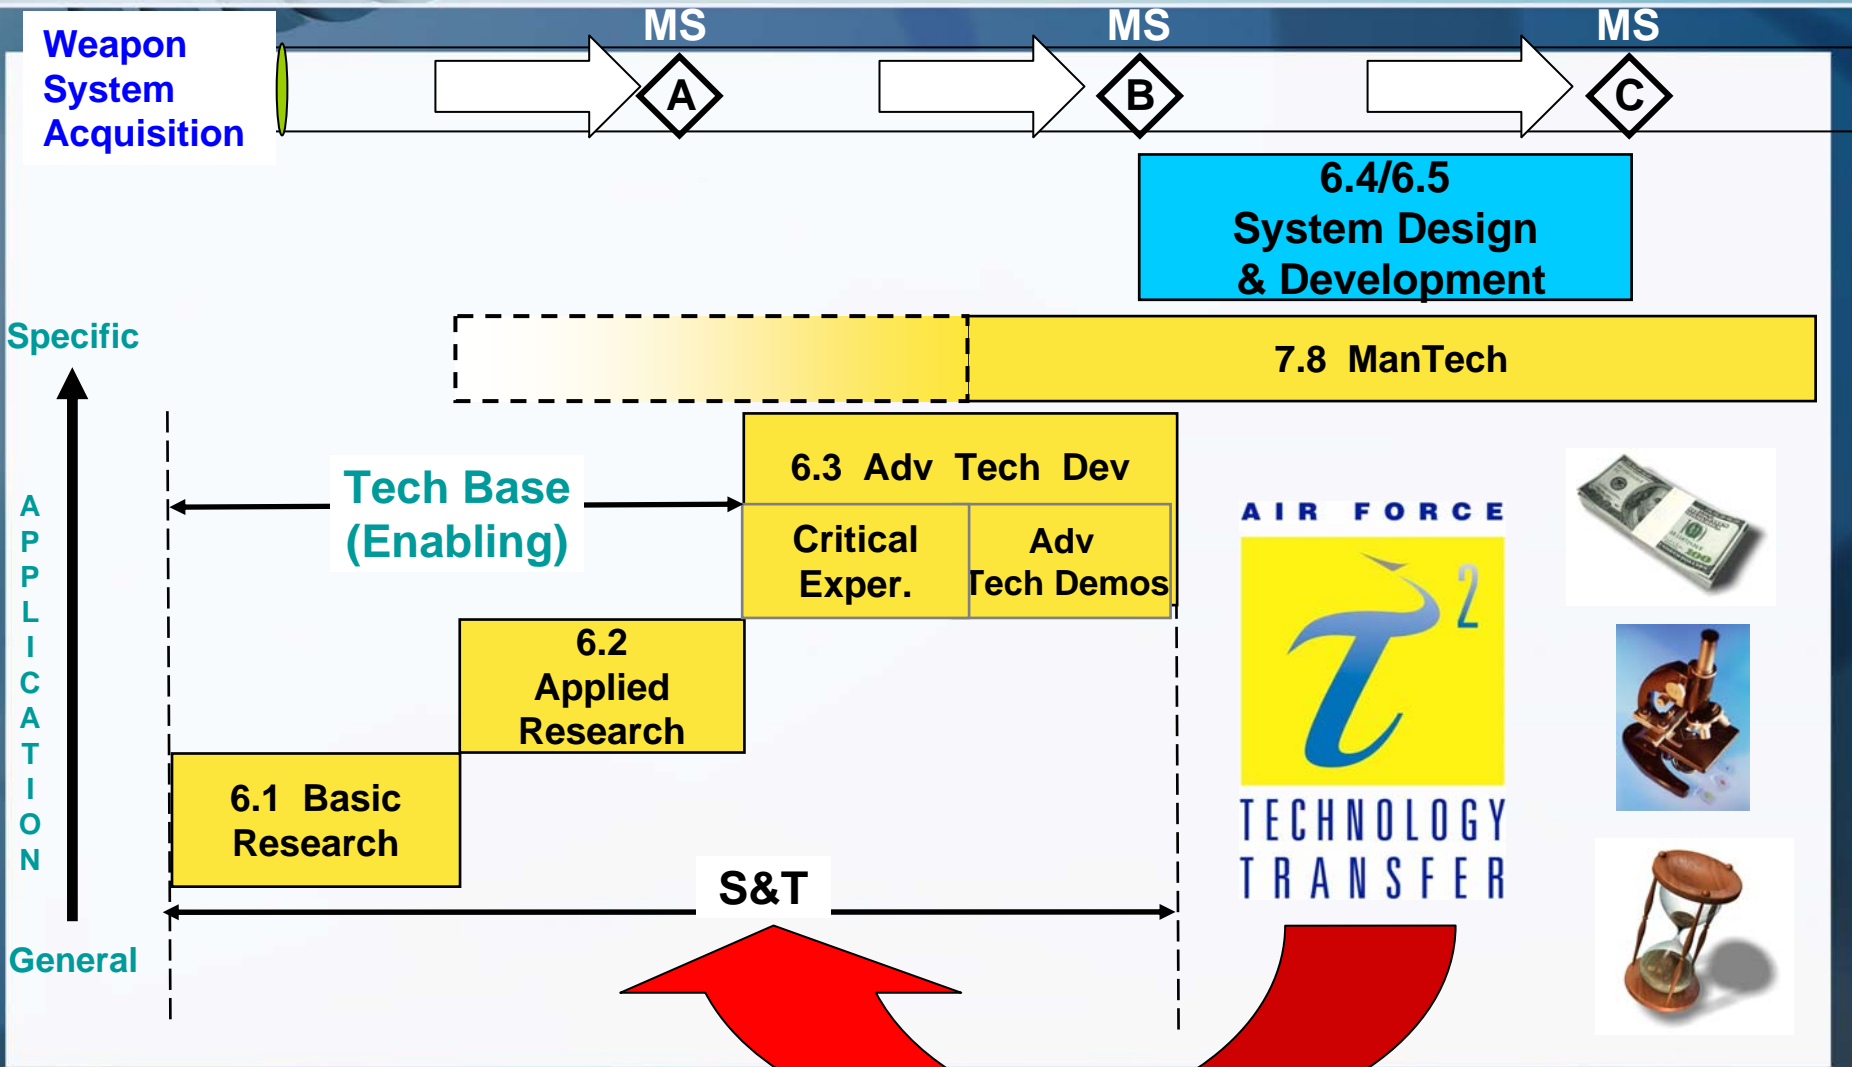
Weapon System Acquisition

MS
A

MS
B

MS
C

6.4/6.5
System Design
& Development

Specific

7.8 ManTech

A
P
P
L
I
C
A
T
I
O
N

Tech Base
(Enabling)

6.3 Adv Tech Dev

Critical
Exper.

Adv
Tech Demos

AIR FORCE

2

TECHNOLOGY
TRANSFER

6.2
Applied
Research

6.1 Basic
Research

S&T

General